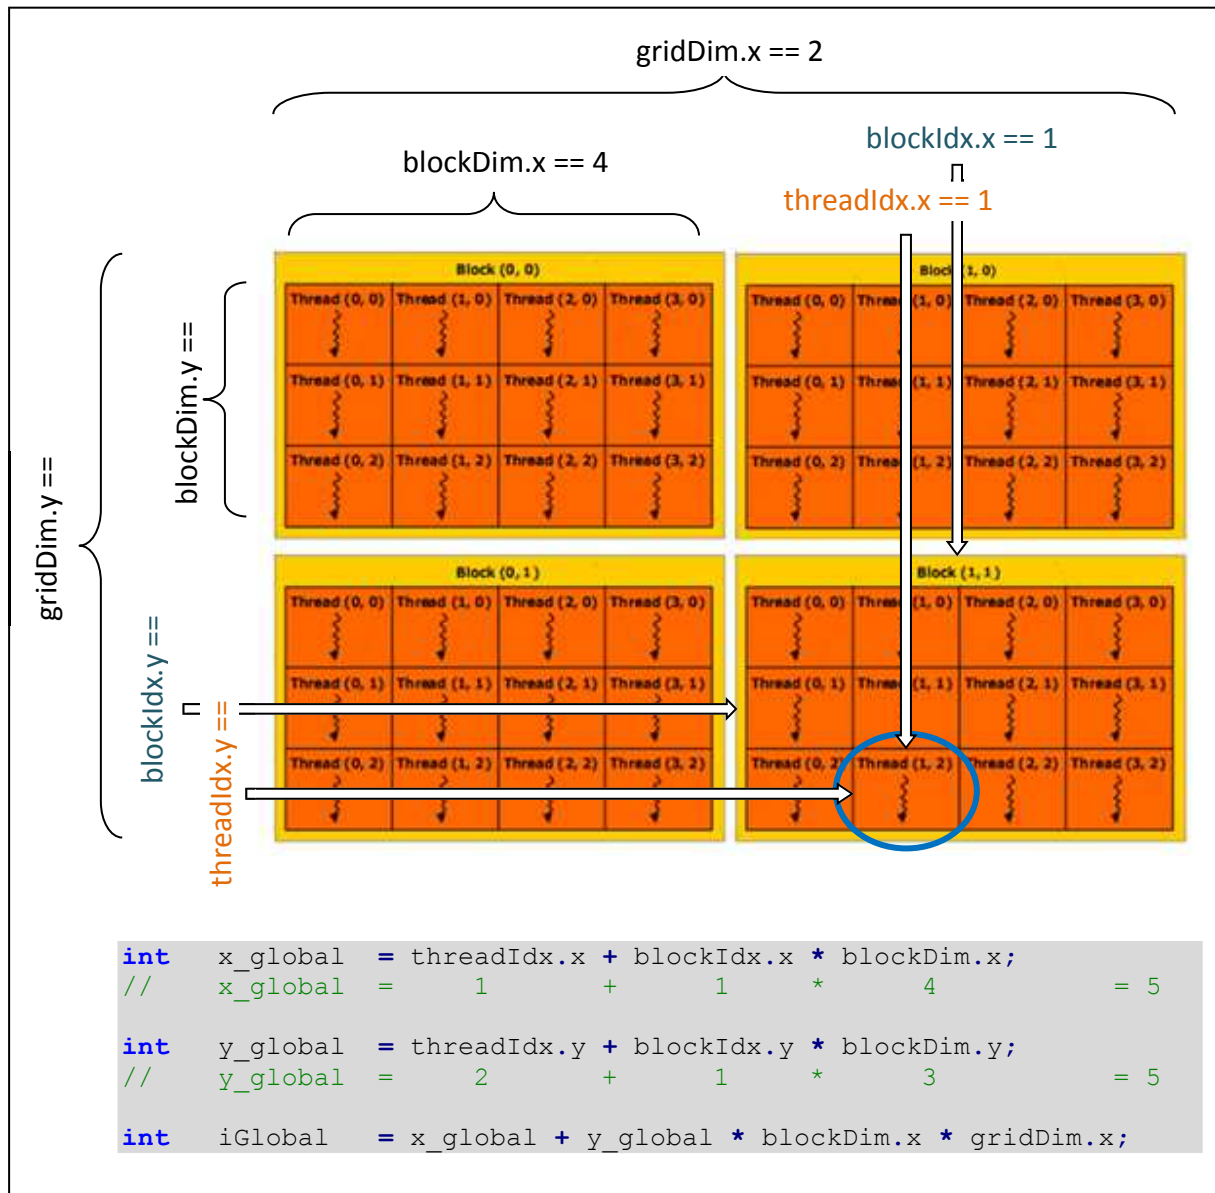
gridDim.x == 2

blockDim.x == 4

blockIdx.x == 1

threadIdx.x == 1

gridDim.y ==

blockDim.y ==

blockIdx.y ==

threadIdx.y ==

Block (0, 0)

| Thread (0, 0) | Thread (1, 0) | Thread (2, 0) | Thread (3, 0) |
|---|---|---|---|
| Thread (0, 1) | Thread (1, 1) | Thread (2, 1) | Thread (3, 1) |
| Thread (0, 2) | Thread (1, 2) | Thread (2, 2) | Thread (3, 2) |

Block (1, 0)

| Thread (0, 0) | Thread (1, 0) | Thread (2, 0) | Thread (3, 0) |
|---|---|---|---|
| Thread (0, 1) | Thread (1, 1) | Thread (2, 1) | Thread (3, 1) |
| Thread (0, 2) | Thread (1, 2) | Thread (2, 2) | Thread (3, 2) |

Block (0, 1)

| Thread (0, 0) | Thread (1, 0) | Thread (2, 0) | Thread (3, 0) |
|---|---|---|---|
| Thread (0, 1) | Thread (1, 1) | Thread (2, 1) | Thread (3, 1) |
| Thread (0, 2) | Thread (1, 2) | Thread (2, 2) | Thread (3, 2) |

Block (1, 1)

| Thread (0, 0) | Thread (1, 0) | Thread (2, 0) | Thread (3, 0) |
|---|---|---|---|
| Thread (0, 1) | Thread (1, 1) | Thread (2, 1) | Thread (3, 1) |
| Thread (0, 2) | Thread (1, 2) | Thread (2, 2) | Thread (3, 2) |

int x_global = threadIdx.x + blockIdx.x * blockDim.x;
// x_global = 1 + 1 * 4 = 5

int y_global = threadIdx.y + blockIdx.y * blockDim.y;
// y_global = 2 + 1 * 3 = 5

int iGlobal = x_global + y_global * blockDim.x * gridDim.x;